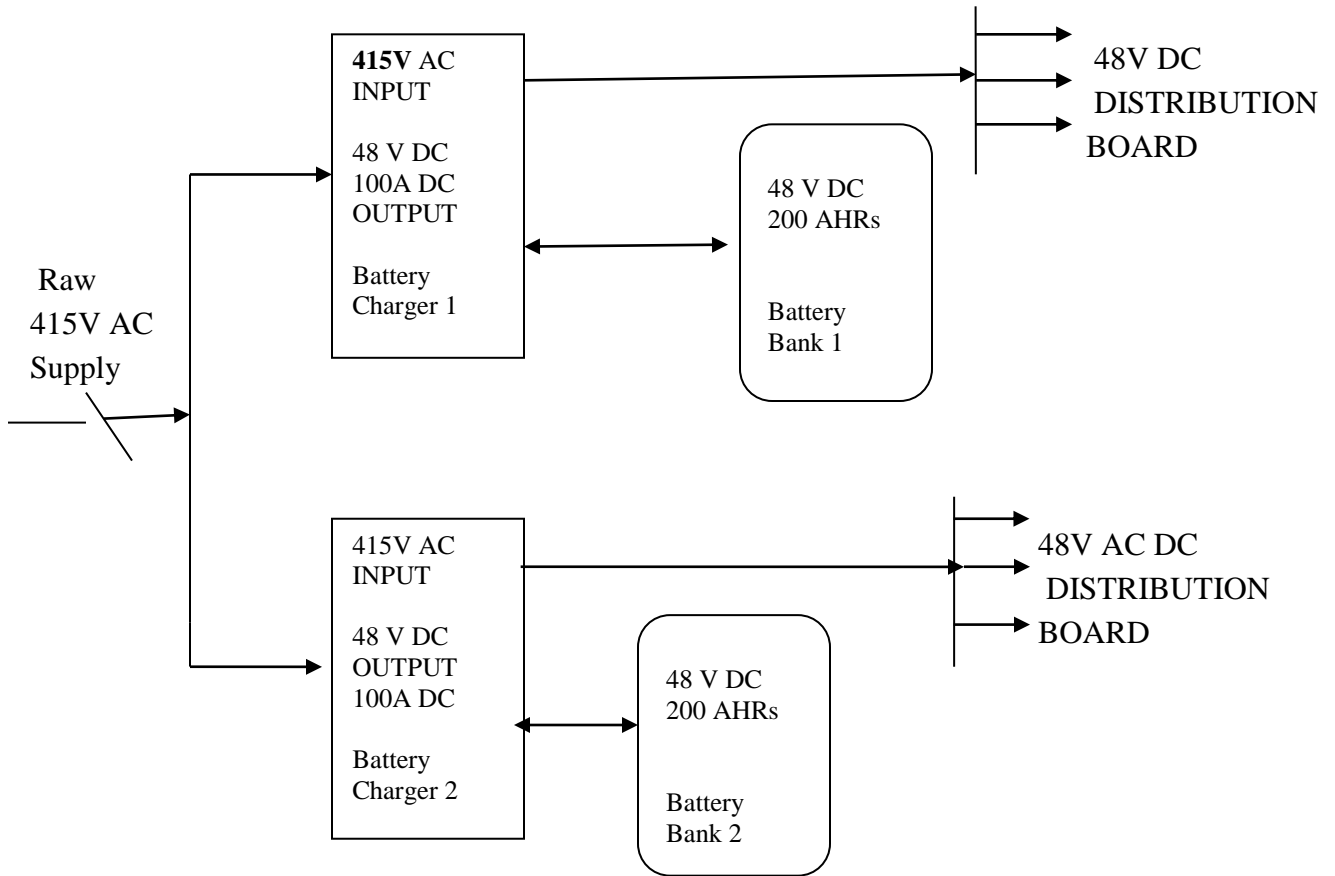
415V AC INPUT

48 V DC 100A DC OUTPUT

Battery Charger 1

48V DC DISTRIBUTION BOARD

48 V DC 200 AHRs

Battery Bank 1

Raw 415V AC Supply

415V AC INPUT

48 V DC OUTPUT 100A DC

Battery Charger 2

48V AC DC DISTRIBUTION BOARD

48 V DC 200 AHRs

Battery Bank 2